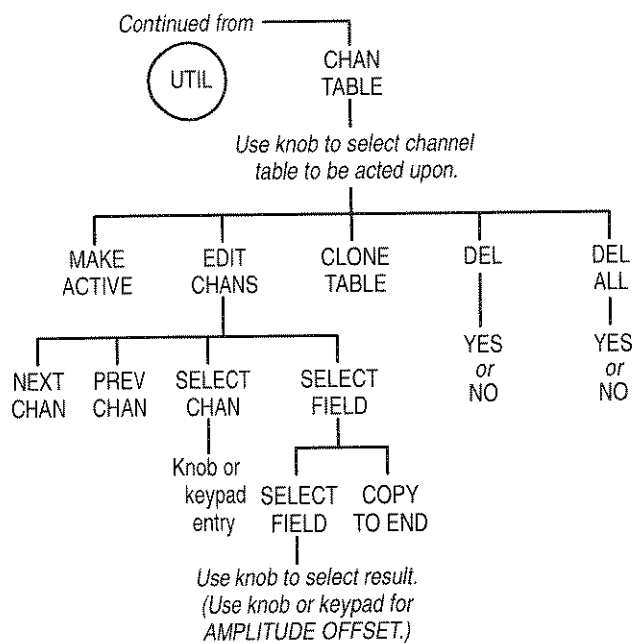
Continued from

UTIL

CHAN TABLE

Use knob to select channel table to be acted upon.

MAKE ACTIVE

EDIT CHANS

CLONE TABLE

DEL

YES or NO

DEL ALL

YES or NO

NEXT CHAN

PREV CHAN

SELECT CHAN

Knob or keypad entry

SELECT FIELD

SELECT FIELD

COPY TO END

Use knob to select result. (Use knob or keypad for AMPLITUDE OFFSET.)